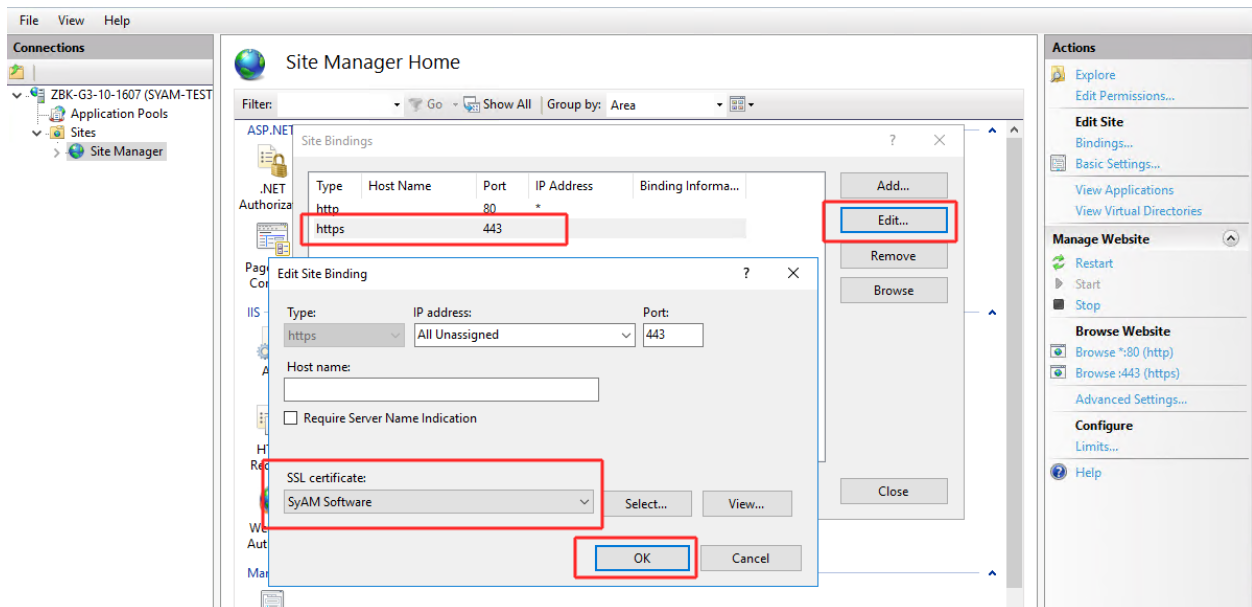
File View Help

Connections

ZBK-G3-10-1607 (SYAM-TEST
Application Pools
Sites
Site Manager

Site Manager Home

Filter: Go Show All Group by: Area

ASP.NET

.NET Authoriza

Page Cor

IIS

A

HT Re

We Aut

Mar

Site Bindings ? ✕

| Type | Host Name | Port | IP Address | Binding Informa... |
|---|---|---|---|---|
| http | | 80 | * | |
| https | | 443 | | |

Add...
Edit...
Remove
Browse
Close

Edit Site Binding ? ✕

Type:
https

IP address:
All Unassigned

Port:
443

Host name:

Require Server Name Indication

SSL certificate:
SyAM Software

Select...
View...

OK
Cancel

Actions

Explore
Edit Permissions...

Edit Site
Bindings...
Basic Settings...

View Applications
View Virtual Directories

Manage Website
Restart
Start
Stop

Browse Website
Browse *:80 (http)
Browse :443 (https)

Advanced Settings...

Configure
Limits...

Help